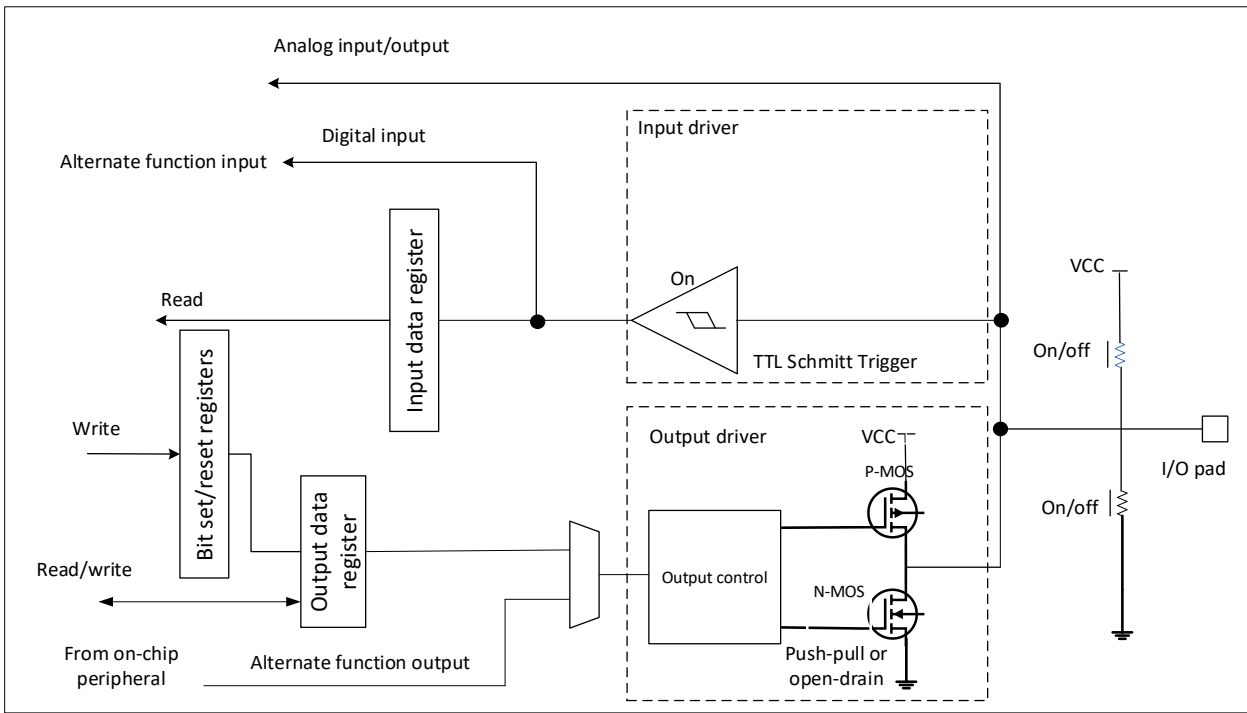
Analog input/output

Digital input

Alternate function input

Input driver

Input data register

Read

On

TTL Schmitt Trigger

VCC

On/off

Bit set/reset registers

Write

Output driver

VCC

P-MOS

I/O pad

On/off

Output data register

Read/write

Output control

N-MOS

From on-chip peripheral

Alternate function output

Push-pull or open-drain